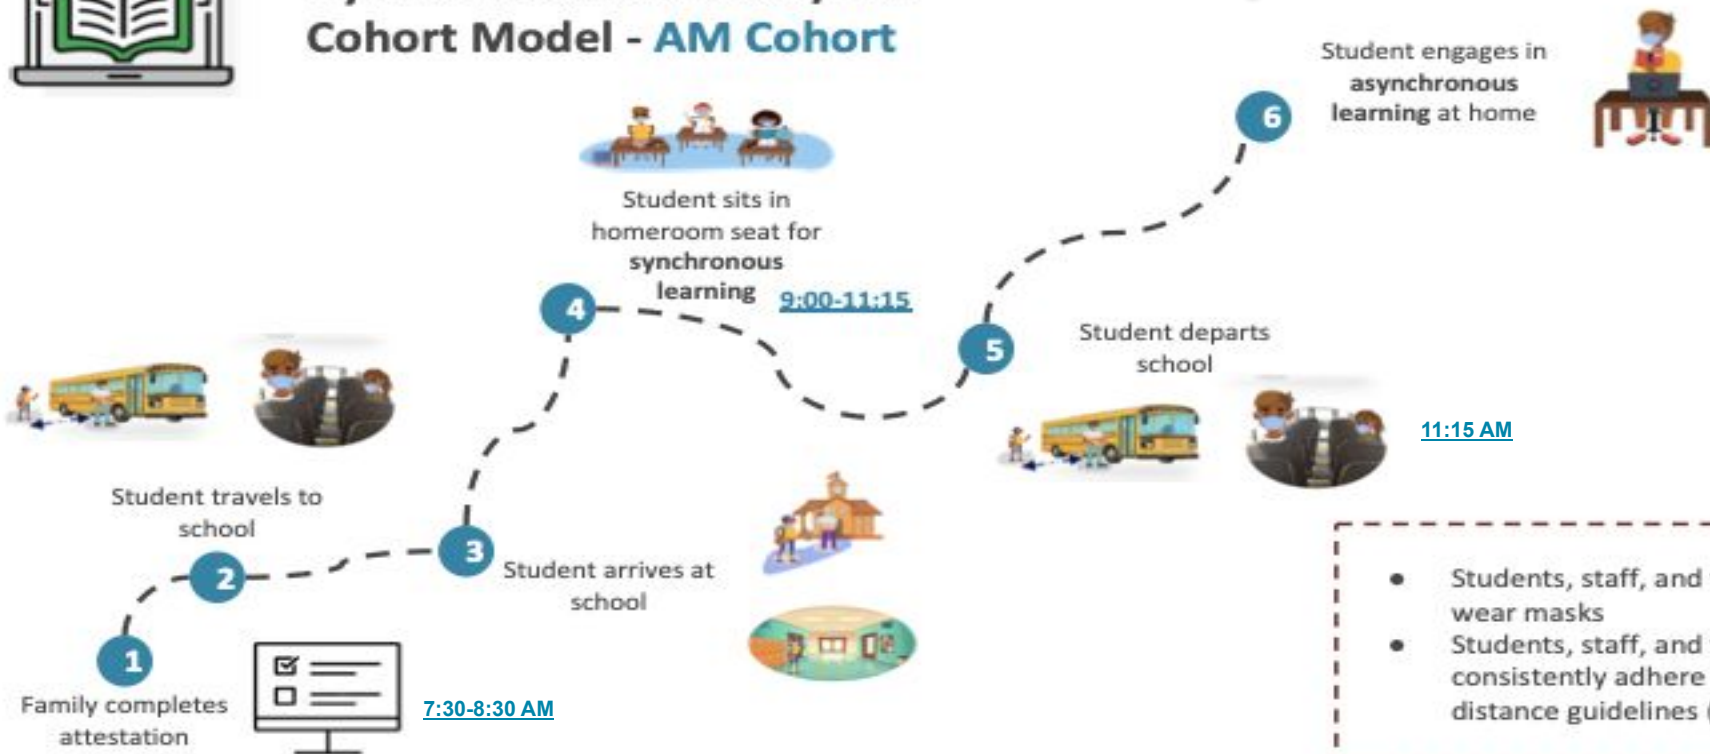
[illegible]
Cohort Model - AM Cohort

Student engages in **asynchronous learning** at home

6

Student sits in homeroom seat for **synchronous learning**

9:00-11:15

4

5

Student departs school

11:15 AM

Student travels to school

3

2

Student arrives at school

1

Family completes attestation

7:30-8:30 AM

- Students, staff, and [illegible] wear masks
- Students, staff, and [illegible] consistently adhere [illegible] distance guidelines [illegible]